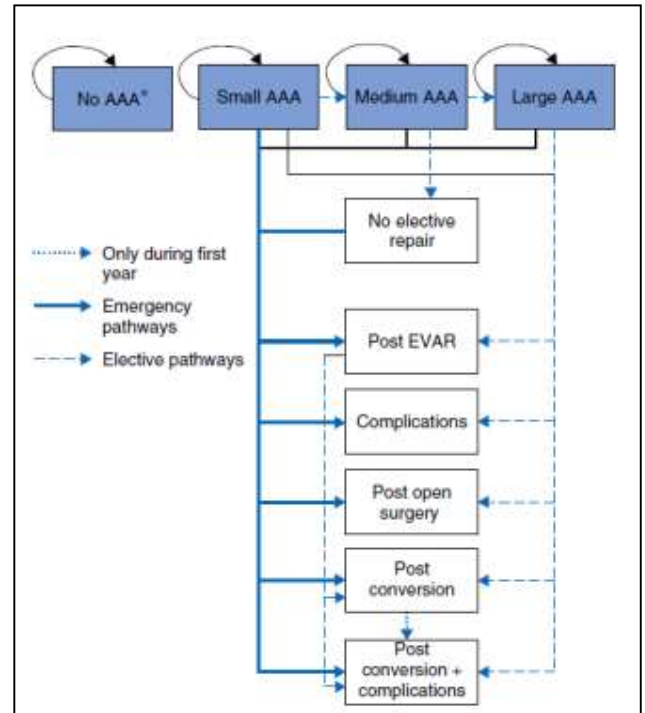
No AAA*

Small AAA

Medium AAA

Large AAA

No elective repair

Only during first year

Emergency pathways

Elective pathways

Post EVAR

Complications

Post open surgery

Post conversion

Post conversion + complications